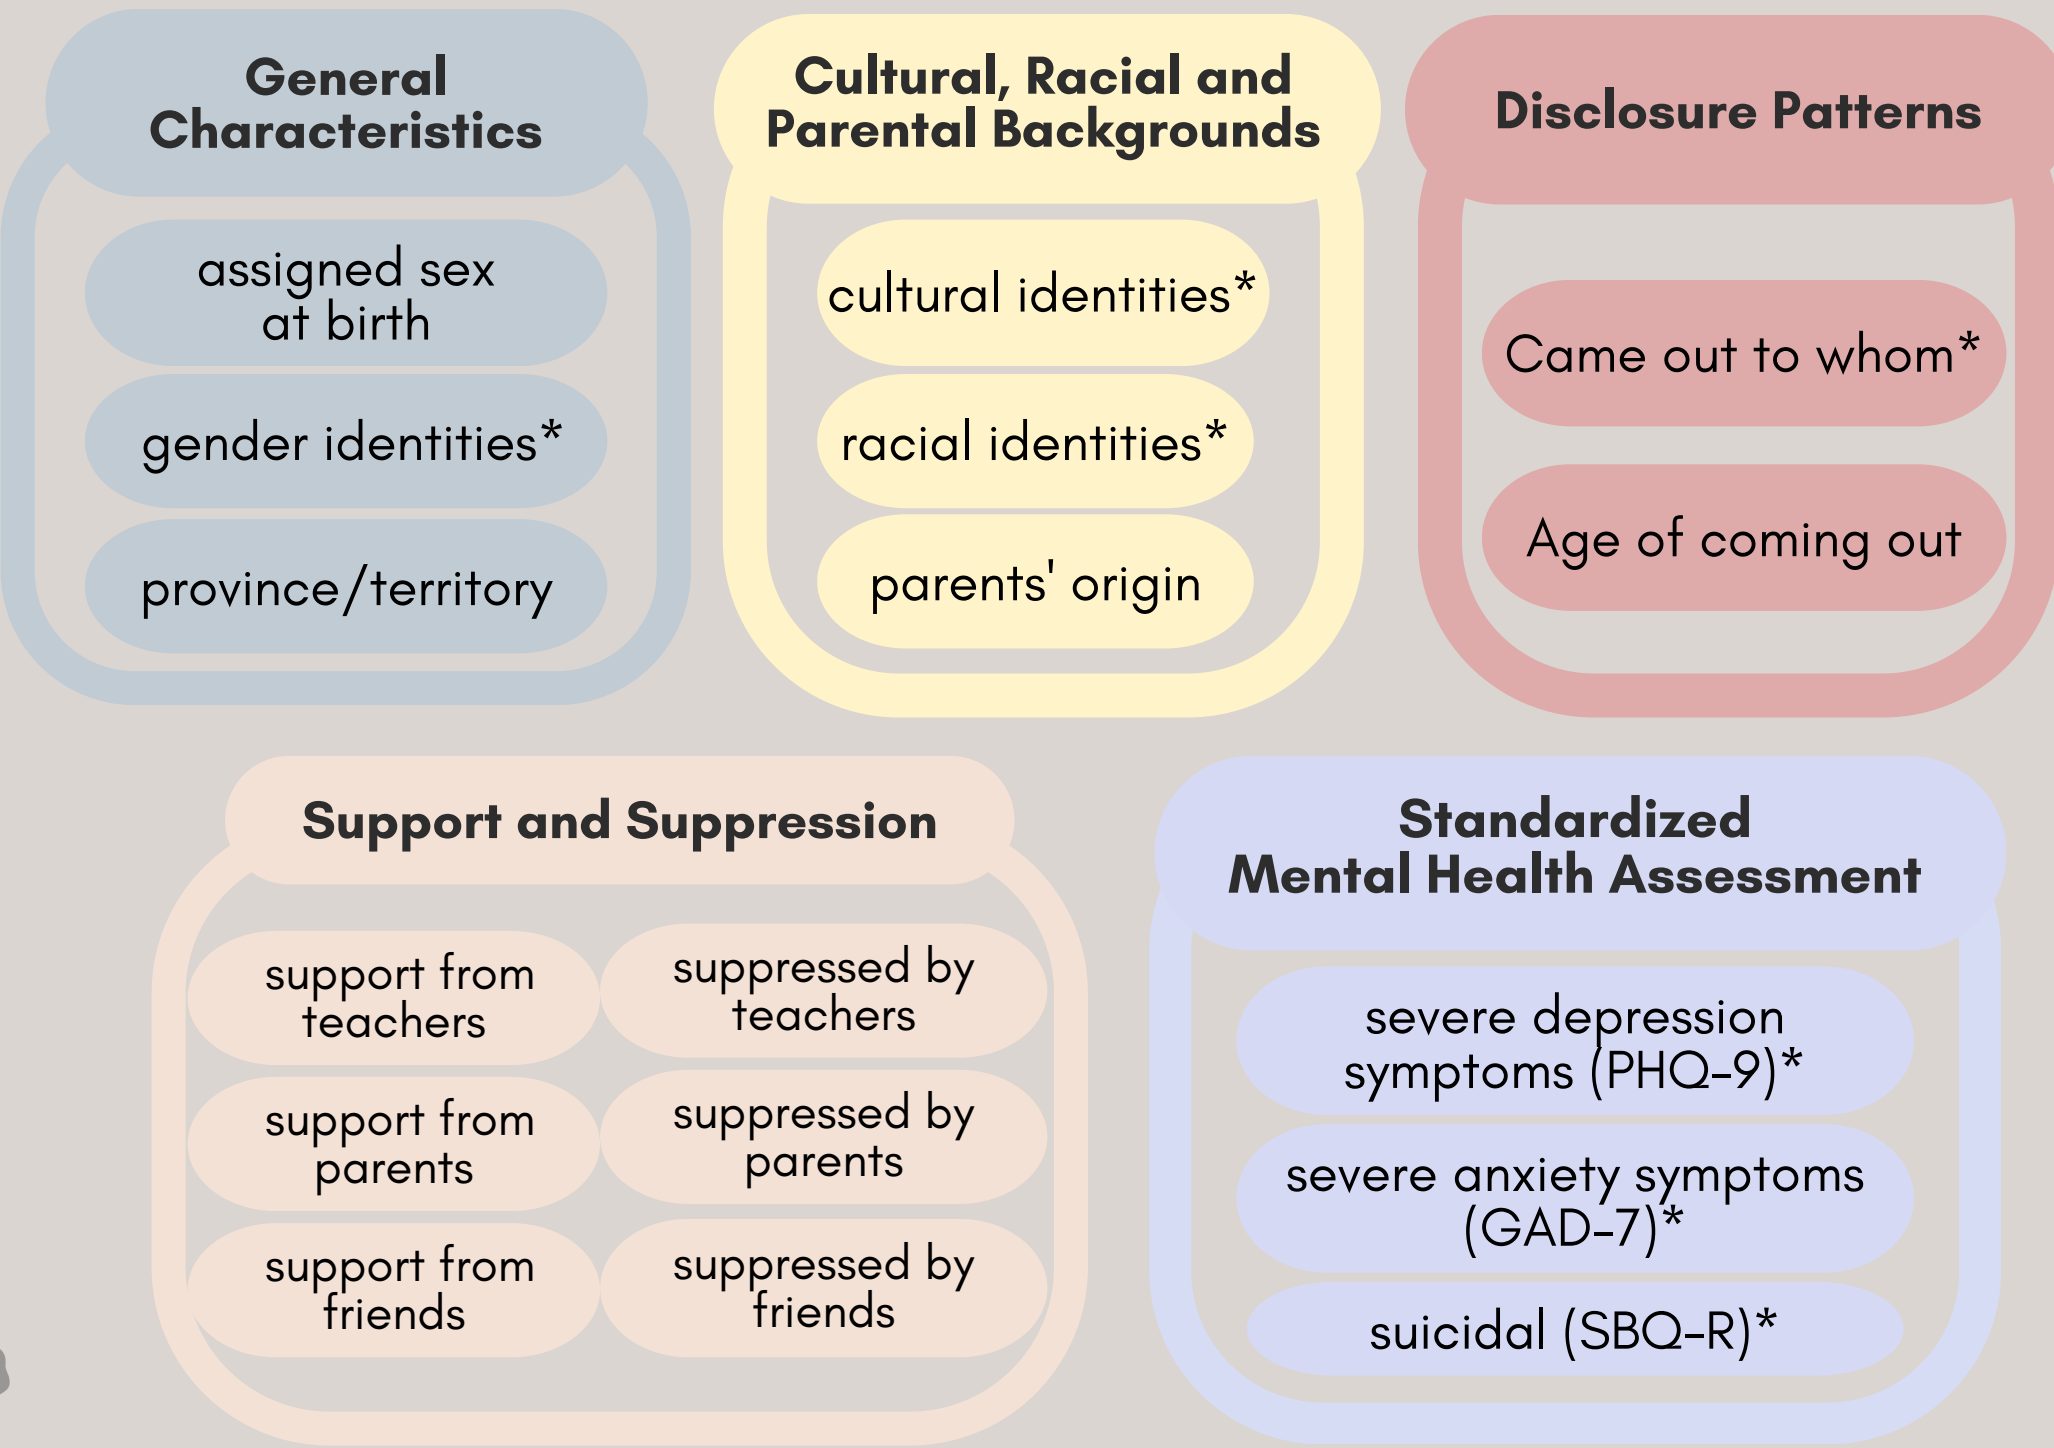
General Characteristics

assigned sex at birth

gender identities*

province/territory

Cultural, Racial and Parental Backgrounds

cultural identities*

racial identities*

parents' origin

Disclosure Patterns

Came out to whom*

Age of coming out

Support and Suppression

support from teachers

suppressed by teachers

support from parents

suppressed by parents

support from friends

suppressed by friends

Standardized Mental Health Assessment

severe depression symptoms (PHQ-9)*

severe anxiety symptoms (GAD-7)*

suicidal (SBQ-R)*